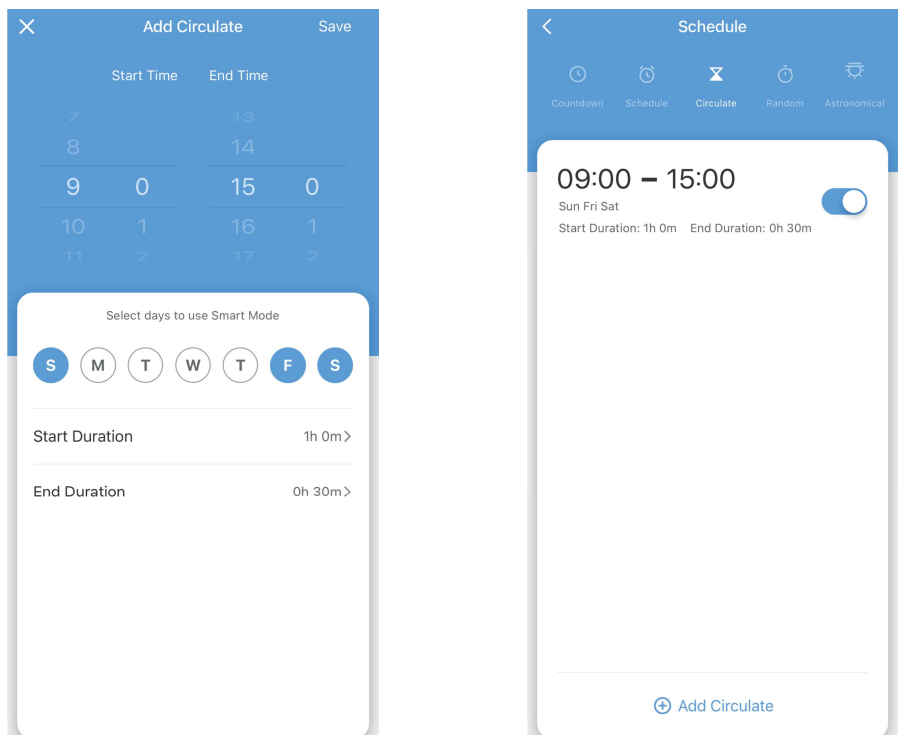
Add Circulate
Save

Start Time
End Time

7
8
9 0
10 1
11 2

13
14
15 0
16 1
17 2

Select days to use Smart Mode

S M T W T F S

Start Duration 1h 0m>

End Duration 0h 30m>

Schedule

Countdown
Schedule
Circulate
Random
Astronomical

09:00 – 15:00
Sun Fri Sat
Start Duration: 1h 0m End Duration: 0h 30m

Add Circulate